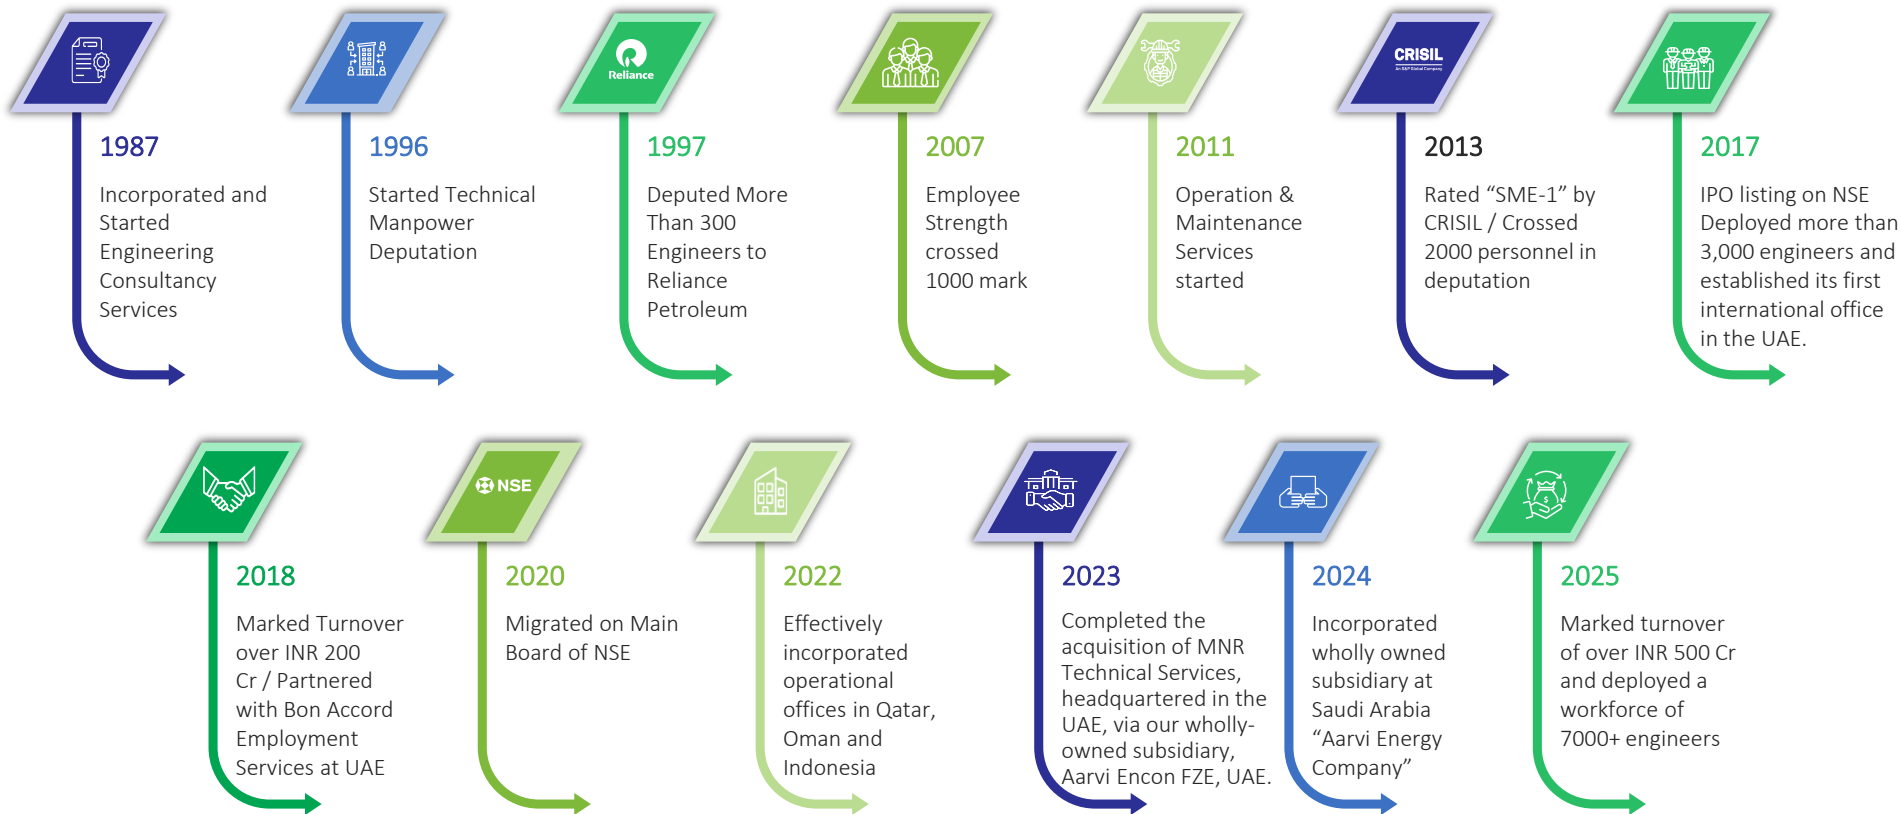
1987

Incorporated and Started Engineering Consultancy Services

1996

Started Technical Manpower Deputation

Reliance

1997

Deputed More Than 300 Engineers to Reliance Petroleum

2007

Employee Strength crossed 1000 mark

2011

Operation & Maintenance Services started

CRISIL

2013

Rated “SME-1” by CRISIL / Crossed 2000 personnel in deputation

2017

IPO listing on NSE Deployed more than 3,000 engineers and established its first international office in the UAE.

2018

Marked Turnover over INR 200 Cr / Partnered with Bon Accord Employment Services at UAE

NSE

2020

Migrated on Main Board of NSE

2022

Effectively incorporated operational offices in Qatar, Oman and Indonesia

2023

Completed the acquisition of MNR Technical Services, headquartered in the UAE, via our wholly-owned subsidiary, Aarvi Encon FZE, UAE.

2024

Incorporated wholly owned subsidiary at Saudi Arabia “Aarvi Energy Company”

2025

Marked turnover of over INR 500 Cr and deployed a workforce of 7000+ engineers